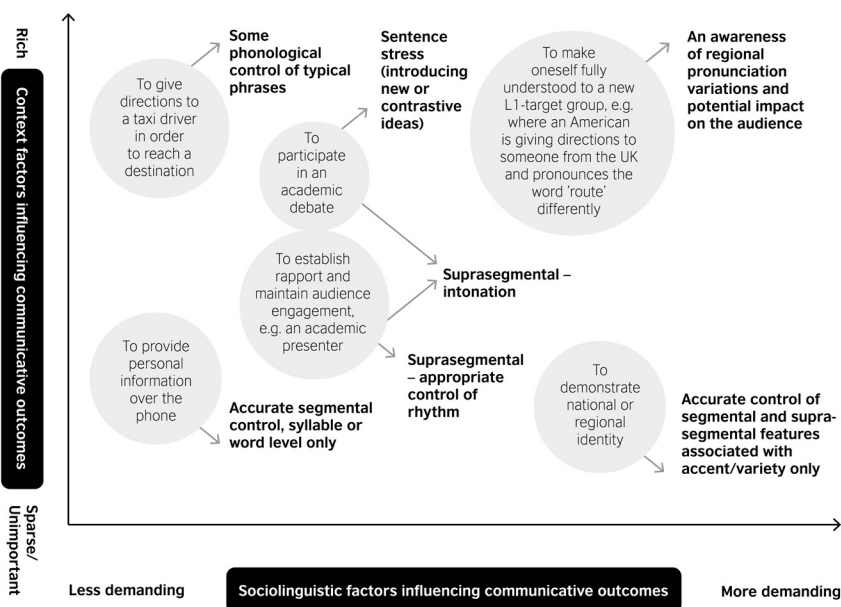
Rich

Context factors influencing communicative outcomes

Sparse/ Unimportant

To give directions to a taxi driver in order to reach a destination

Some phonological control of typical phrases

Sentence stress (introducing new or contrastive ideas)

To participate in an academic debate

To make oneself fully understood to a new L1-target group, e.g. where an American is giving directions to someone from the UK and pronounces the word 'route' differently

An awareness of regional pronunciation variations and potential impact on the audience

To establish rapport and maintain audience engagement, e.g. an academic presenter

Suprasegmental – intonation

To provide personal information over the phone

Suprasegmental – appropriate control of rhythm

Accurate segmental control, syllable or word level only

To demonstrate national or regional identity

Accurate control of segmental and suprasegmental features associated with accent/variety only

Less demanding

Sociolinguistic factors influencing communicative outcomes

More demanding